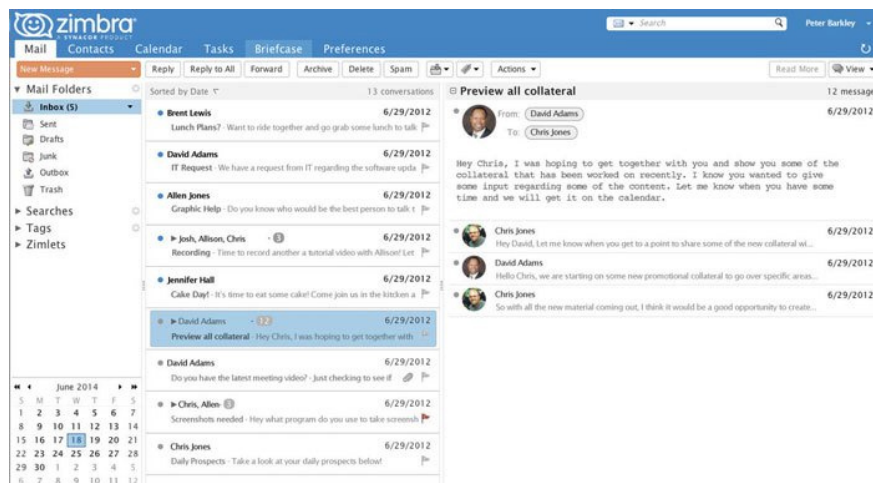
zimbra
A SYNACOR PRODUCT

Search
Peter Barkley

Mail Contacts Calendar Tasks Briefcase Preferences

New Message
Reply Reply to All Forward Archive Delete Spam Actions
Read More View

Mail Folders
Inbox (5)
Sent
Drafts
Junk
Outbox
Trash
Searches
Tags
Zimlets

Sorted by Date
13 conversations

Brent Lewis 6/29/2012
Lunch Plans? - Want to ride together and go grab some lunch to talk

David Adams 6/29/2012
IT Request - We have a request from IT regarding the software upda

Allen Jones 6/29/2012
Graphic Help - Do you know who would be the best person to talk t

Josh, Allison, Chris 3 6/29/2012
Recording - Time to record another a tutorial video with Allison! Get

Jennifer Hall 6/29/2012
Cake Day! - It's time to eat some cake! Come join us in the kitchen a

David Adams 12 6/29/2012
Preview all collateral - Hey Chris, I was hoping to get together with

David Adams 6/29/2012
Do you have the latest meeting video? - Just checking to see if

Chris, Allen 3 6/29/2012
Screenshots needed - Hey what program do you use to take screensh

Chris Jones 6/29/2012
Daily Prospects - Take a look at your daily prospects below!

Preview all collateral
12 messages

From: David Adams 6/29/2012
To: Chris Jones

Hey Chris, I was hoping to get together with you and show you some of the collateral that has been worked on recently. I know you wanted to give some input regarding some of the content. Let me know when you have some time and we will get it on the calendar.

Chris Jones 6/29/2012
Hey David, Let me know when you get to a point to share some of the new collateral wi...

David Adams 6/29/2012
Hello Chris, we are starting on some new promotional collateral to go over specific areas...

Chris Jones 6/29/2012
So with all the new material coming out, I think it would be a good opportunity to create...

June 2014
| S | M | T | W | T | F | S |
|---|---|---|---|---|---|---|
| 1 | 2 | 3 | 4 | 5 | 6 | 7 |
| 8 | 9 | 10 | 11 | 12 | 13 | 14 |
| 15 | 16 | 17 | 18 | 19 | 20 | 21 |
| 22 | 23 | 24 | 25 | 26 | 27 | 28 |
| 29 | 30 | 1 | 2 | 3 | 4 | 5 |
| 6 | 7 | 8 | 9 | 10 | 11 | 12 |